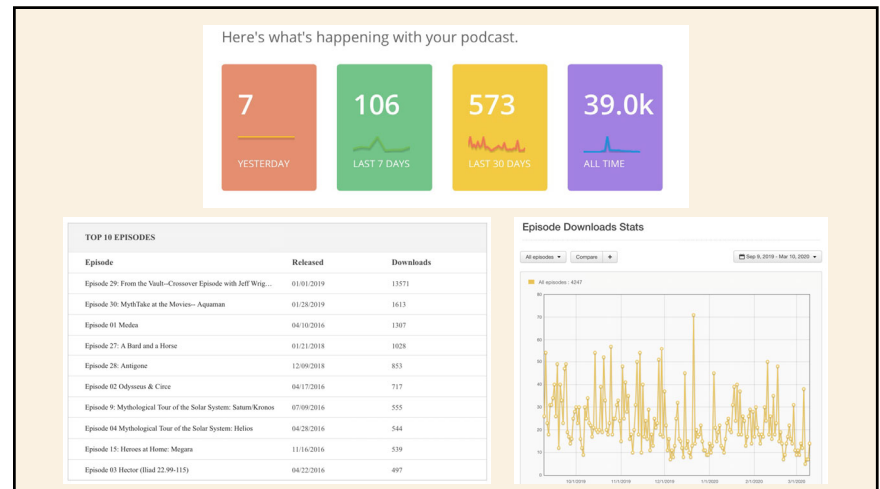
Here's what's happening with your podcast.

7
YESTERDAY

106
LAST 7 DAYS

573
LAST 30 DAYS

39.0k
ALL TIME

TOP 10 EPISODES

| Episode | Released | Downloads |
|---|---|---|
| Episode 29: From the Vault--Crossover Episode with Jeff Wrig… | 01/01/2019 | 13571 |
| Episode 30: MythTake at the Movies-- Aquaman | 01/28/2019 | 1613 |
| Episode 01 Medea | 04/10/2016 | 1307 |
| Episode 27: A Bard and a Horse | 01/21/2018 | 1028 |
| Episode 28: Antigone | 12/09/2018 | 853 |
| Episode 02 Odysseus & Circe | 04/17/2016 | 717 |
| Episode 9: Mythological Tour of the Solar System: Saturn/Kronos | 07/09/2016 | 555 |
| Episode 04 Mythological Tour of the Solar System: Helios | 04/28/2016 | 544 |
| Episode 15: Heroes at Home: Megara | 11/16/2016 | 539 |
| Episode 03 Hector (Iliad 22.99-115) | 04/22/2016 | 497 |

Episode Downloads Stats

All episodes ▾ Compare + 

Sep 9, 2019 - Mar 10, 2020 ▾

All episodes : 4247

80
70
60
50
40
30
20
10
0

10/1/2019 11/1/2019 12/1/2019 1/1/2020 2/1/2020 3/1/2020